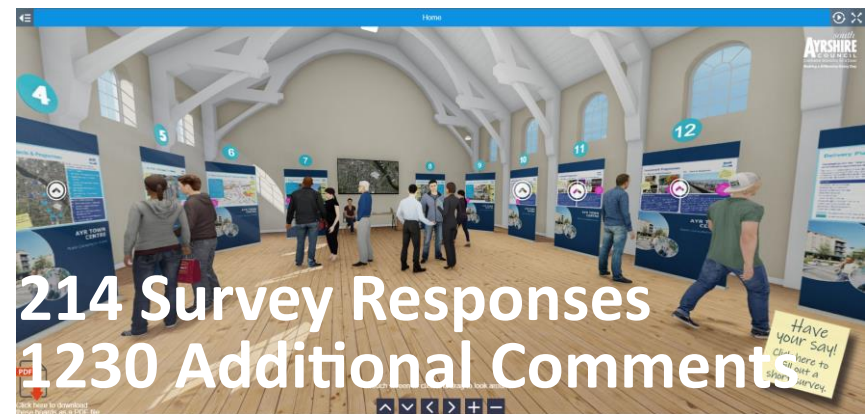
Home

South AYRSHIRE COUNCIL

4

5

6

7

8

9

10

11

12

AYR TOWN CENTRE

Delivery P

214 Survey Responses

1230 Additional Comments

Have your say! Click here to fill out a short survey.

PDF

Click here to download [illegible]